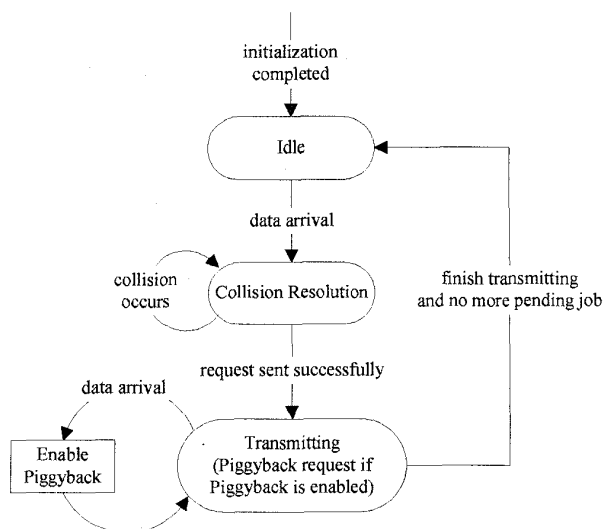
initialization completed

Idle

data arrival

collision occurs

Collision Resolution

finish transmitting and no more pending job

request sent successfully

data arrival

Enable Piggyback

Transmitting (Piggyback request if Piggyback is enabled)